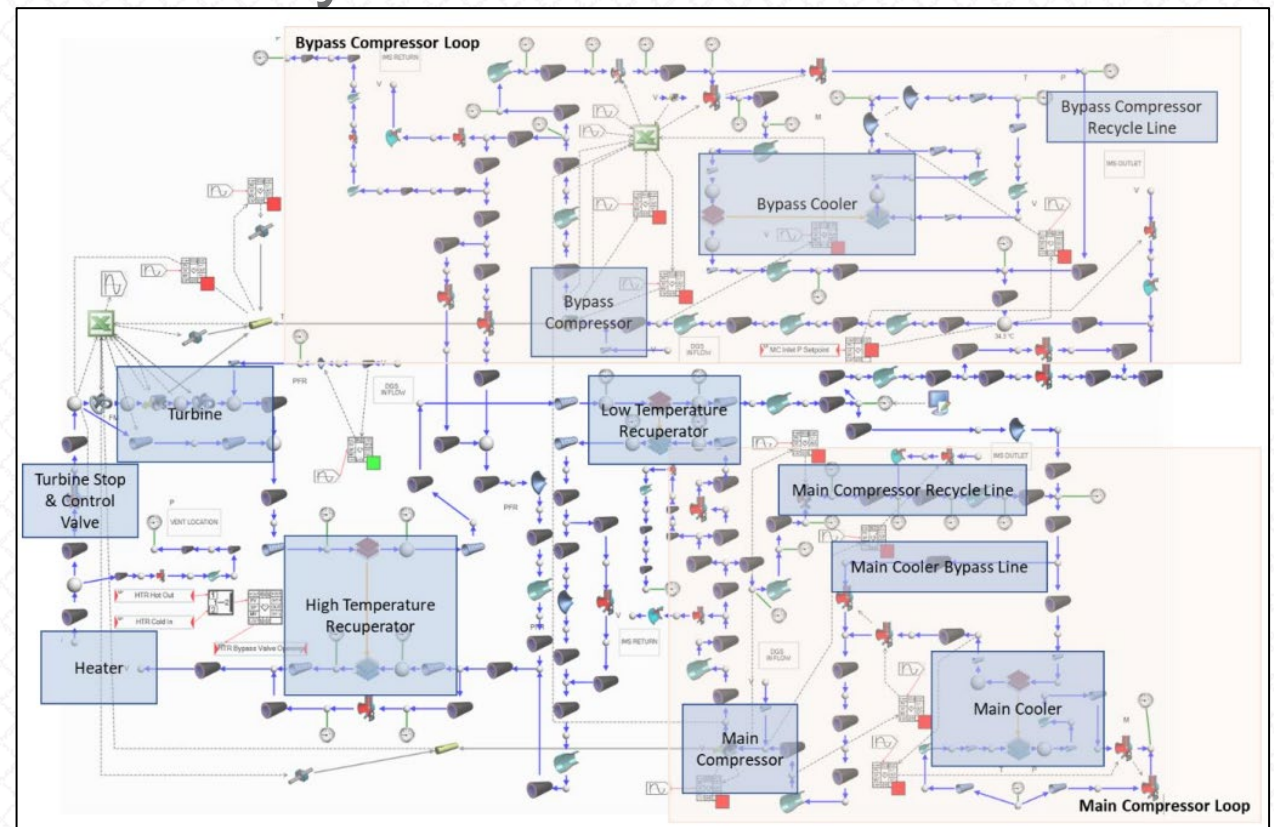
Bypass Compressor Loop

IMS RETURN

Bypass Compressor Recycle Line

IMS OUTLET

Bypass Cooler

Bypass Compressor

DGS INFLOW

MC Inlet P Setpoint

34.3 °C

PFR

DGS INFLOW

Turbine

Low Temperature Recuperator

Turbine Stop & Control Valve

VENT LOCATION

IMS OUTLET

Main Compressor Recycle Line

Main Cooler Bypass Line

High Temperature Recuperator

HTR Hot Out

HTR Cold In

HTR Bypass Valve Opening

IMS RETURN

DGS INFLOW

Heater

Main Cooler

Main Compressor

Main Compressor Loop